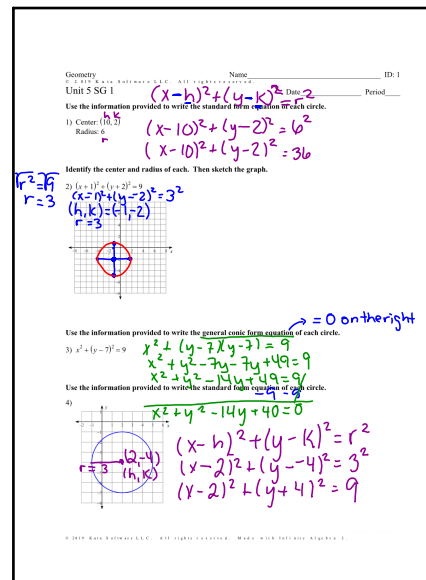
Geometry Name ID: 1
© 2 0 1 9 Kuta Software LLC. All rights reserved.

Unit 5 SG 1 $(x-h)^2+(y-k)^2=r^2$ Date Period

Use the information provided to write the standard form equation of each circle.

1) Center: (10, 2) h k
Radius: 6 r

$(x-10)^2+(y-2)^2=6^2$
$(x-10)^2+(y-2)^2=36$

Identify the center and radius of each. Then sketch the graph.

2) $(x+1)^2+(y+2)^2=9$

$r^2=9$
$r=3$

$(x-1)^2+(y-2)^2=3^2$
$(h,k)=(-1,-2)$
$r=3$

$=0$ on the right

Use the information provided to write the general conic form equation of each circle.

3) $x^2+(y-7)^2=9$

$x^2+(y-7)(y-7)=9$
$x^2+y^2-7y-7y+49=9$
$x^2+y^2-14y+49=9$
$-9\ -9$
$x^2+y^2-14y+40=0$

Use the information provided to write the standard form equation of each circle.

4)

$r=3$
$(2,-4)$
$(h,k)$

$(x-h)^2+(y-k)^2=r^2$
$(x-2)^2+(y--4)^2=3^2$
$(x-2)^2+(y+4)^2=9$

© 2019 Kuta Software LLC. All rights reserved. Made with Infinite Algebra 2.